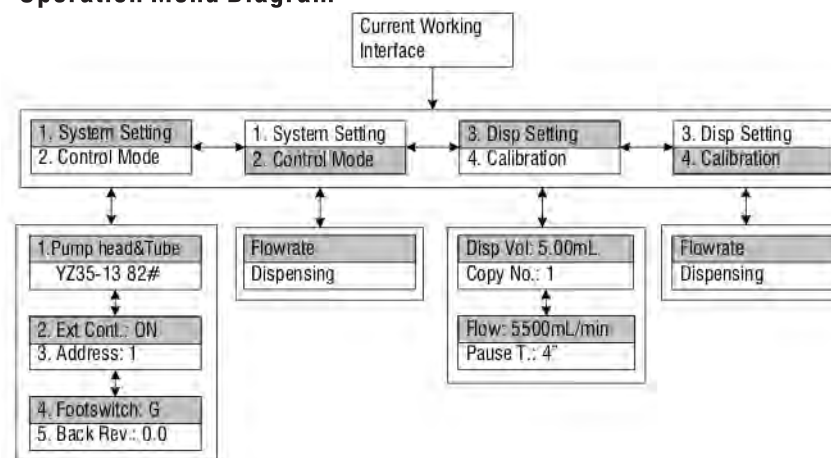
Operation Menu Diagram

Current Working Interface

1. System Setting
2. Control Mode

1. System Setting
2. Control Mode

3. Disp Setting
4. Calibration

3. Disp Setting
4. Calibration

1.Pump head&Tube
YZ35-13 82#

2. Ext Cont.: ON
3. Address: 1

4. Footswitch: G
5. Back Rev.: 0.0

Flowrate
Dispensing

Disp Vol: 5.00mL
Copy No.: 1

Flow: 5500mL/min
Pause T.: 4"

Flowrate
Dispensing